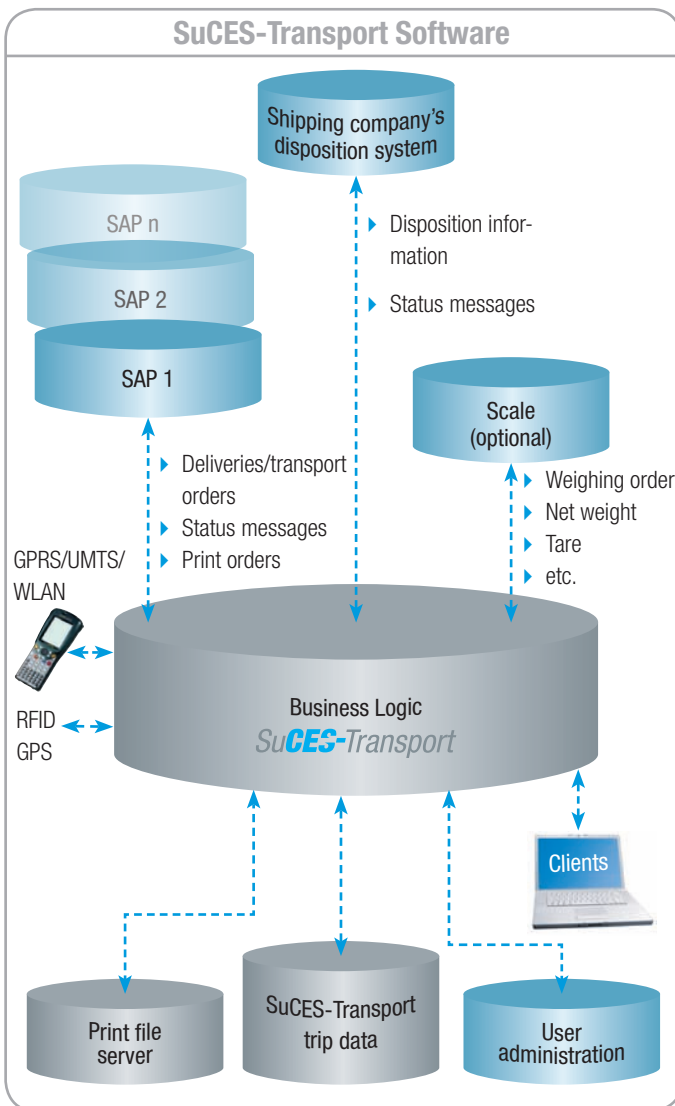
SuCES-Transport Software

Shipping company's disposition system

Disposition information

Status messages

SAP n

SAP 2

SAP 1

Scale (optional)

Deliveries/transport orders

Status messages

Print orders

Weighing order

Net weight

Tare

etc.

GPRS/UMTS/ WLAN

RFID GPS

Business Logic SuCES-Transport

Clients

Print file server

SuCES-Transport trip data

User administration